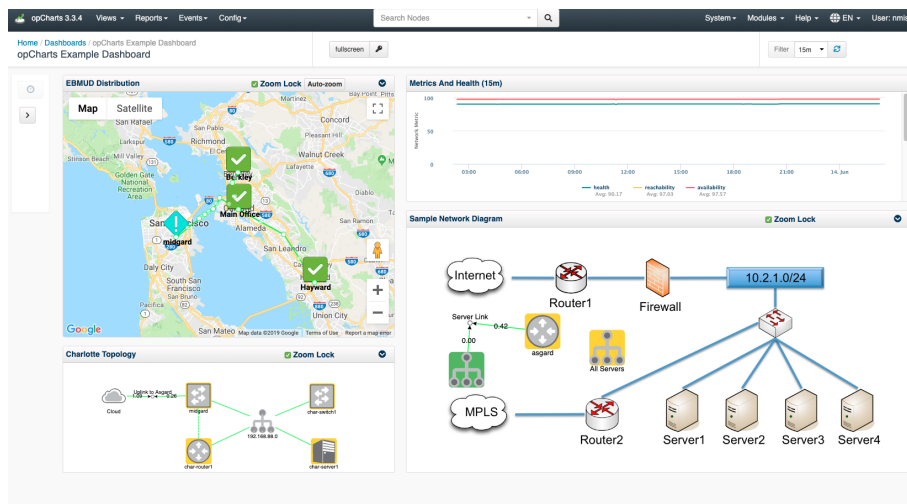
opCharts 3.3.4 Views ▾ Reports ▾ Events ▾ Config ▾ Search Nodes System ▾ Modules ▾ Help ▾ EN ▾ User: nmis

Home / Dashboards / opCharts Example Dashboard
opCharts Example Dashboard

fullscreen

Filter 15m

EBMUD Distribution
Zoom Lock Auto-zoom

Map Satellite

San Rafael
Larkspur
Tiburon
Stinson Beach
Richmond
El Cerrito
Concord
Walnut Creek
Golden Gate National Recreation Area
Berkeley
Main Office
San Francisco
midgard
Alameda
San Leandro
Daly City
South San Francisco
Pacifica
Hayward
Union City
San Mateo
Google
Map data ©2019 Google Terms of Use Report a map error

Metrics And Health (15m)

100
50
0
Network Metric
03:00 06:00 09:00 12:00 15:00 18:00 21:00 14. Jun
health Avg: 90.17
reachability Avg: 97.03
availability Avg: 97.57

Sample Network Diagram
Zoom Lock

Internet
Router1
Firewall
10.2.1.0/24
Server Link
0.42
0.00
asgard
All Servers
MPLS
Router2
Server1 Server2 Server3 Server4

Charlotte Topology
Zoom Lock

Cloud
Uplink to Asgard
1.08
0.26
midgard
char-switch1
192.168.88.0
char-router1
char-server1